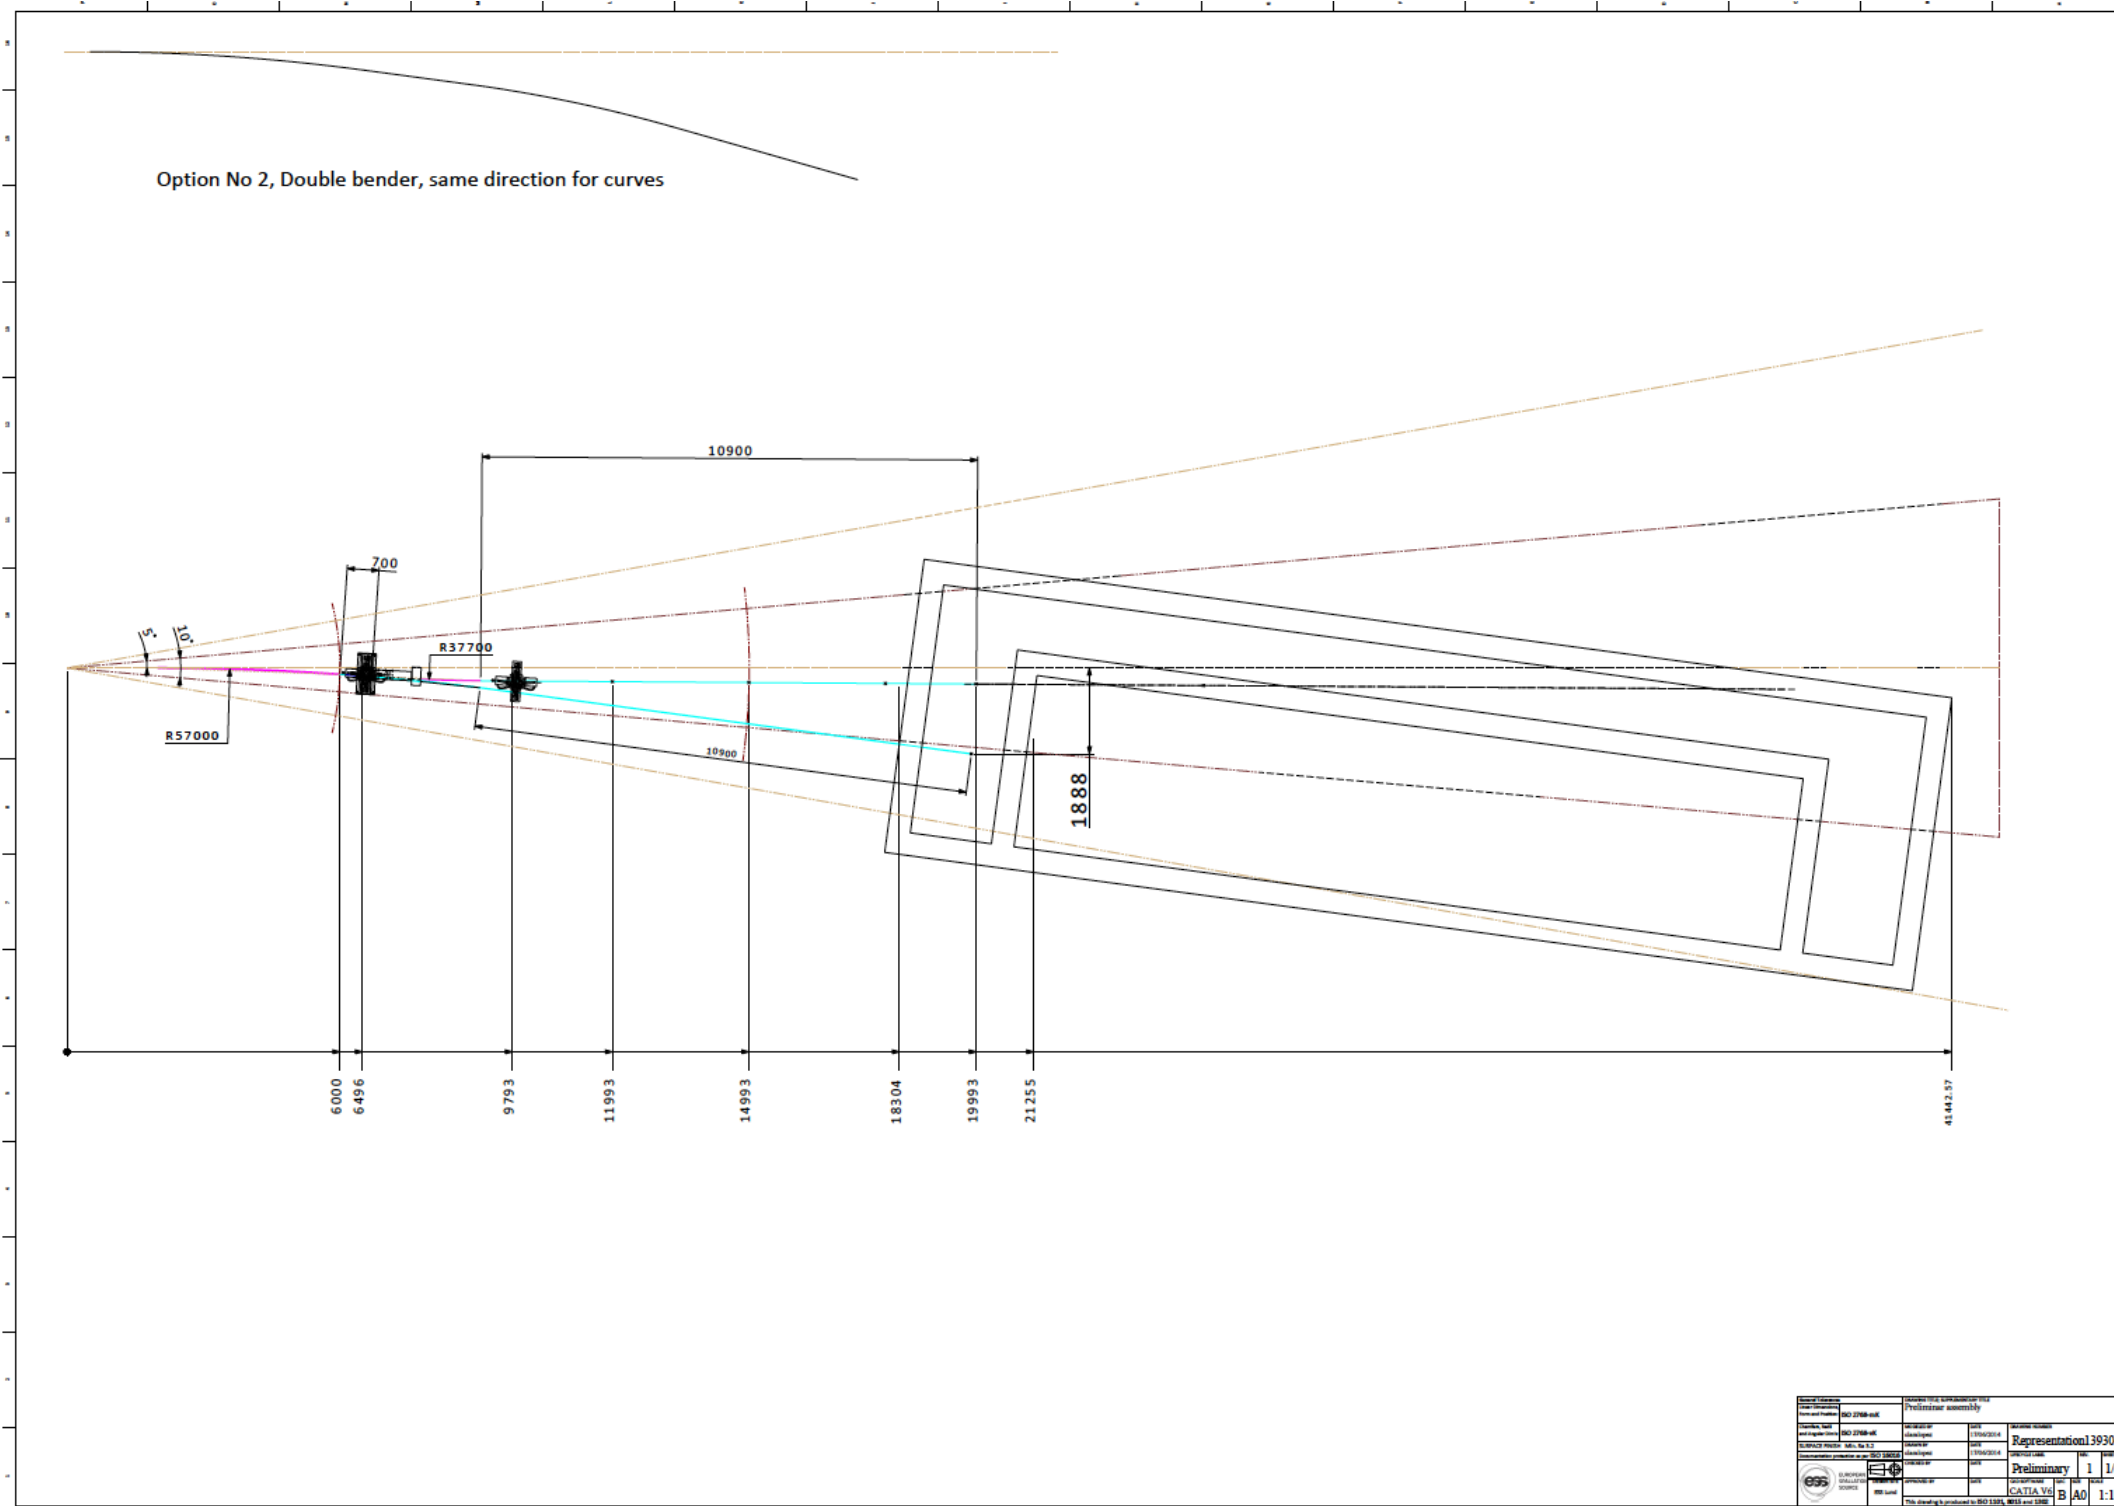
Option No 2, Double bender, same direction for curves

10900

700

5°

10°

R37700

R57000

10900

1888

6000
6496
9793
11993
14993
18304
19993
21255
41442.57

ISO 2768-mK
ISO 2768-mK
ISO 16016
Preliminar assembly
Representation13930
Preliminary
1
CATIA V6
B
A0
1:1
EUROPEAN SPALLATION SOURCE
This drawing is produced to ISO 1101, 8015 and 1302